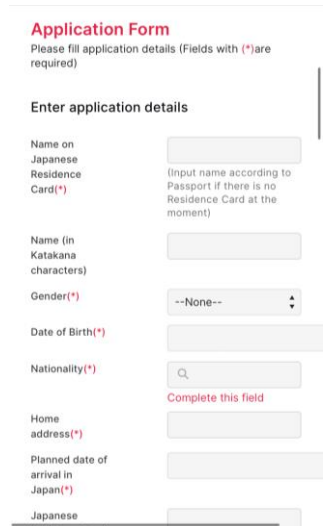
Application Form
Please fill application details (Fields with (*)are required)

Enter application details

Name on Japanese Residence Card(*)

(Input name according to Passport if there is no Residence Card at the moment)

Name (in Katakana characters)

Gender(*)

--None--

Date of Birth(*)

Nationality(*)

Complete this field

Home address(*)

Planned date of arrival in Japan(*)

Japanese